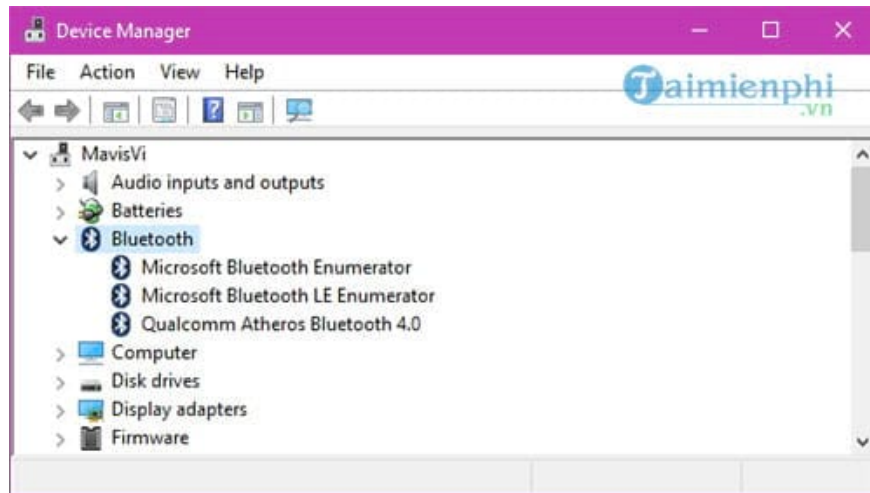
Device Manager

File Action View Help

Taimienphi .vn

MavisVi
Audio inputs and outputs
Batteries
Bluetooth
Microsoft Bluetooth Enumerator
Microsoft Bluetooth LE Enumerator
Qualcomm Atheros Bluetooth 4.0
Computer
Disk drives
Display adapters
Firmware